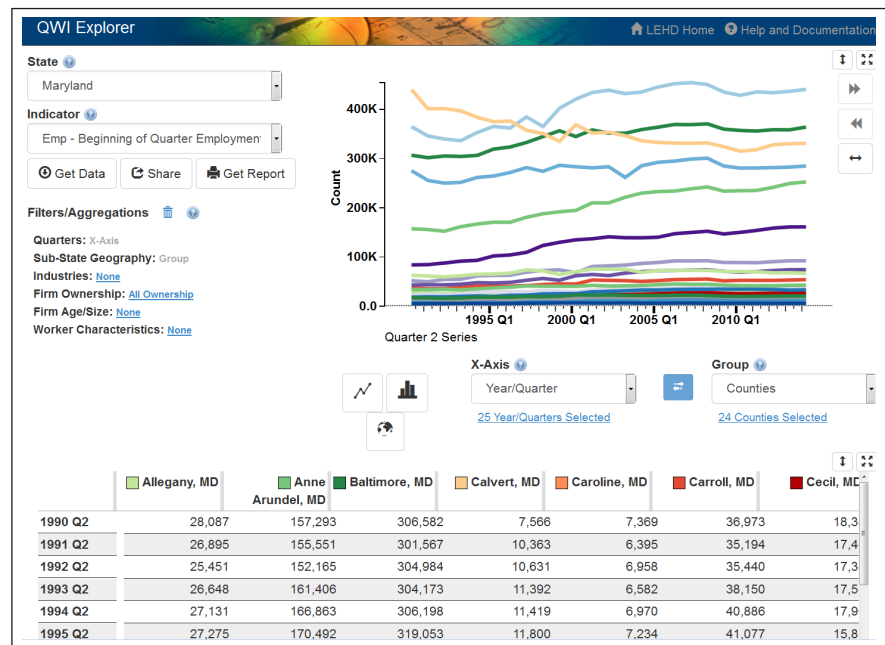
QWI Explorer

LEHD Home   Help and Documentation

State
Maryland

Indicator
Emp - Beginning of Quarter Employment

Get Data   Share   Get Report

Filters/Aggregations

Quarters: X-Axis
Sub-State Geography: Group
Industries: None
Firm Ownership: All Ownership
Firm Age/Size: None
Worker Characteristics: None

400K
300K
200K
100K
0.0
Count
1995 Q1   2000 Q1   2005 Q1   2010 Q1
Quarter 2 Series

X-Axis
Year/Quarter
25 Year/Quarters Selected

Group
Counties
24 Counties Selected

| | Allegany, MD | Anne Arundel, MD | Baltimore, MD | Calvert, MD | Caroline, MD | Carroll, MD | Cecil, MD |
|---|---|---|---|---|---|---|---|
| 1990 Q2 | 28,087 | 157,293 | 306,582 | 7,566 | 7,369 | 36,973 | 18,3 |
| 1991 Q2 | 26,895 | 155,551 | 301,567 | 10,363 | 6,395 | 35,194 | 17,4 |
| 1992 Q2 | 25,451 | 152,165 | 304,984 | 10,631 | 6,958 | 35,440 | 17,3 |
| 1993 Q2 | 26,648 | 161,406 | 304,173 | 11,392 | 6,582 | 38,150 | 17,5 |
| 1994 Q2 | 27,131 | 166,863 | 306,198 | 11,419 | 6,970 | 40,886 | 17,9 |
| 1995 Q2 | 27,275 | 170,492 | 319,053 | 11,800 | 7,234 | 41,077 | 15,8 |